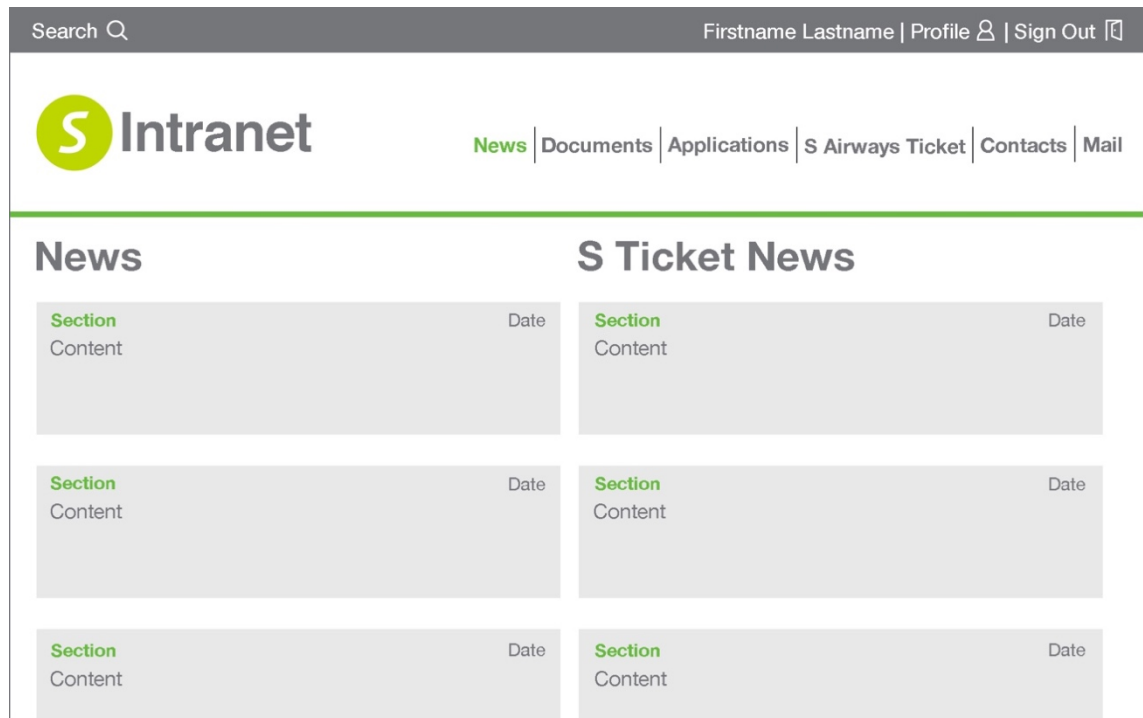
Search

Firstname Lastname | Profile | Sign Out

S Intranet

News | Documents | Applications | S Airways Ticket | Contacts | Mail

News

Section
Date
Content

Section
Date
Content

Section
Date
Content

S Ticket News

Section
Date
Content

Section
Date
Content

Section
Date
Content